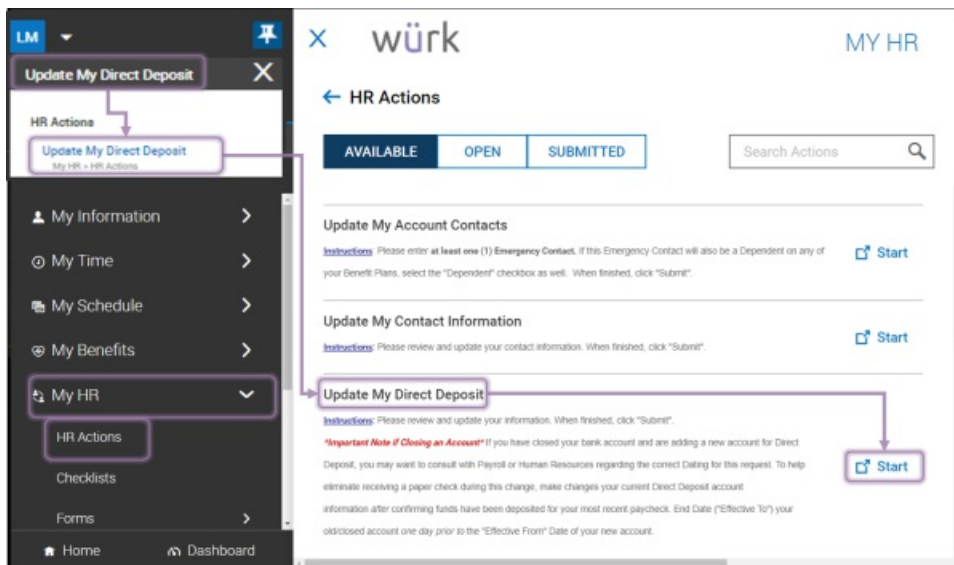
LM

Update My Direct Deposit

HR Actions

Update My Direct Deposit
My HR » HR Actions

My Information

My Time

My Schedule

My Benefits

My HR

HR Actions

Checklists

Forms

Home

Dashboard

würk

MY HR

← HR Actions

AVAILABLE OPEN SUBMITTED

Search Actions

Update My Account Contacts

Instructions: Please enter at least one (1) Emergency Contact. If this Emergency Contact will also be a Dependent on any of your Benefit Plans, select the "Dependent" checkbox as well. When finished, click "Submit".

Start

Update My Contact Information

Instructions: Please review and update your contact information. When finished, click "Submit".

Start

Update My Direct Deposit

Instructions: Please review and update your information. When finished, click "Submit".

*Important Note if Closing an Account* If you have closed your bank account and are adding a new account for Direct Deposit, you may want to consult with Payroll or Human Resources regarding the correct Dating for this request. To help eliminate receiving a paper check during this change, make changes your current Direct Deposit account information after confirming funds have been deposited for your most recent paycheck. End Date ("Effective To") your old/closed account one day prior to the "Effective From" Date of your new account.

Start